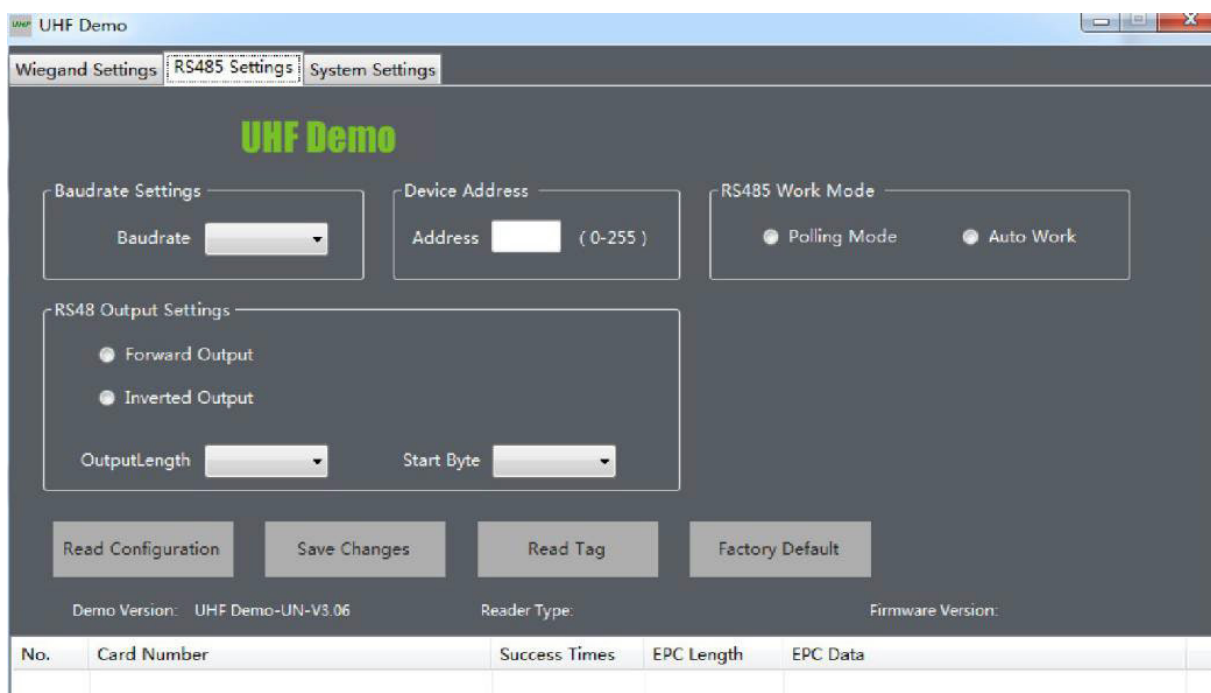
UHF UHF Demo

Wiegand Settings | RS485 Settings | System Settings

UHF Demo

Baudrate Settings
Baudrate

Device Address
Address (0-255)

RS485 Work Mode
Polling Mode
Auto Work

RS48 Output Settings
Forward Output
Inverted Output
OutputLength
Start Byte

Read Configuration
Save Changes
Read Tag
Factory Default

Demo Version: UHF Demo-UN-V3.06
Reader Type:
Firmware Version:

| No. | Card Number | Success Times | EPC Length | EPC Data |
|---|---|---|---|---|